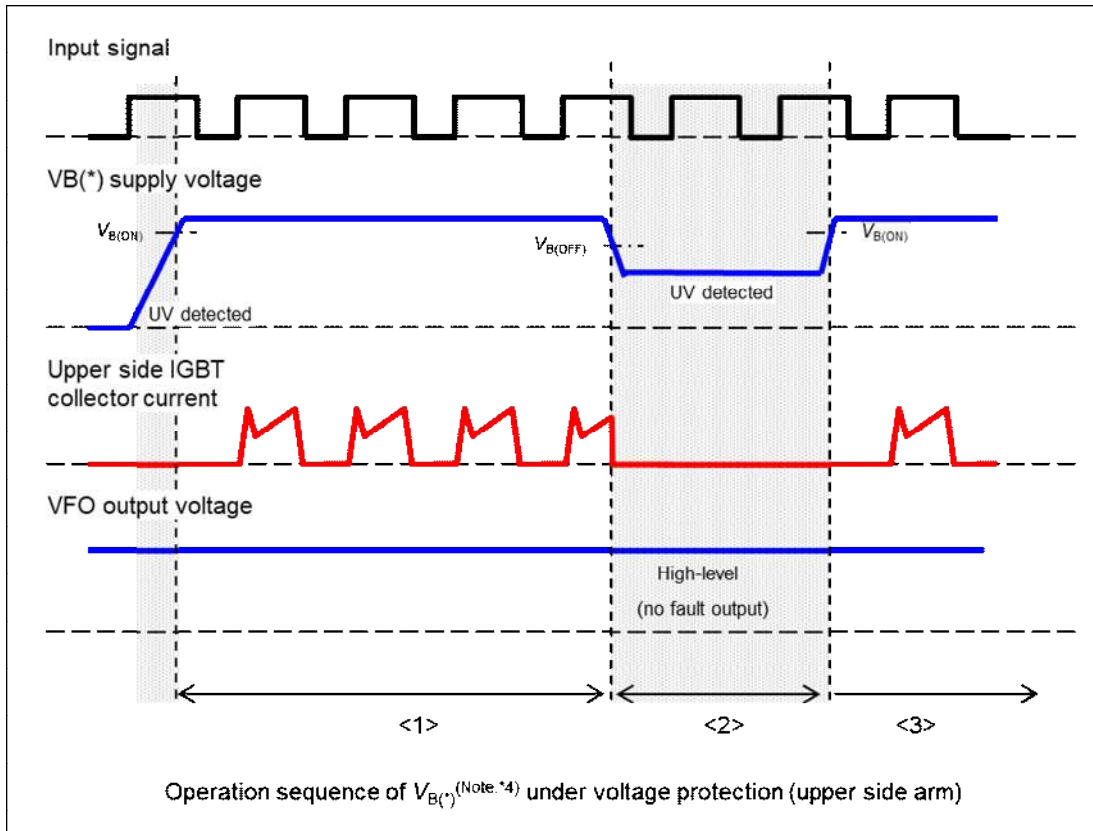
Input signal

VB(*) supply voltage

$V_{B(ON)}$

$V_{B(OFF)}$

$V_{B(ON)}$

UV detected

UV detected

Upper side IGBT collector current

VFO output voltage

High-level

(no fault output)

<1>

<2>

<3>

Operation sequence of $V_{B(*)}$$^{(Note.*4)}$ under voltage protection (upper side arm)